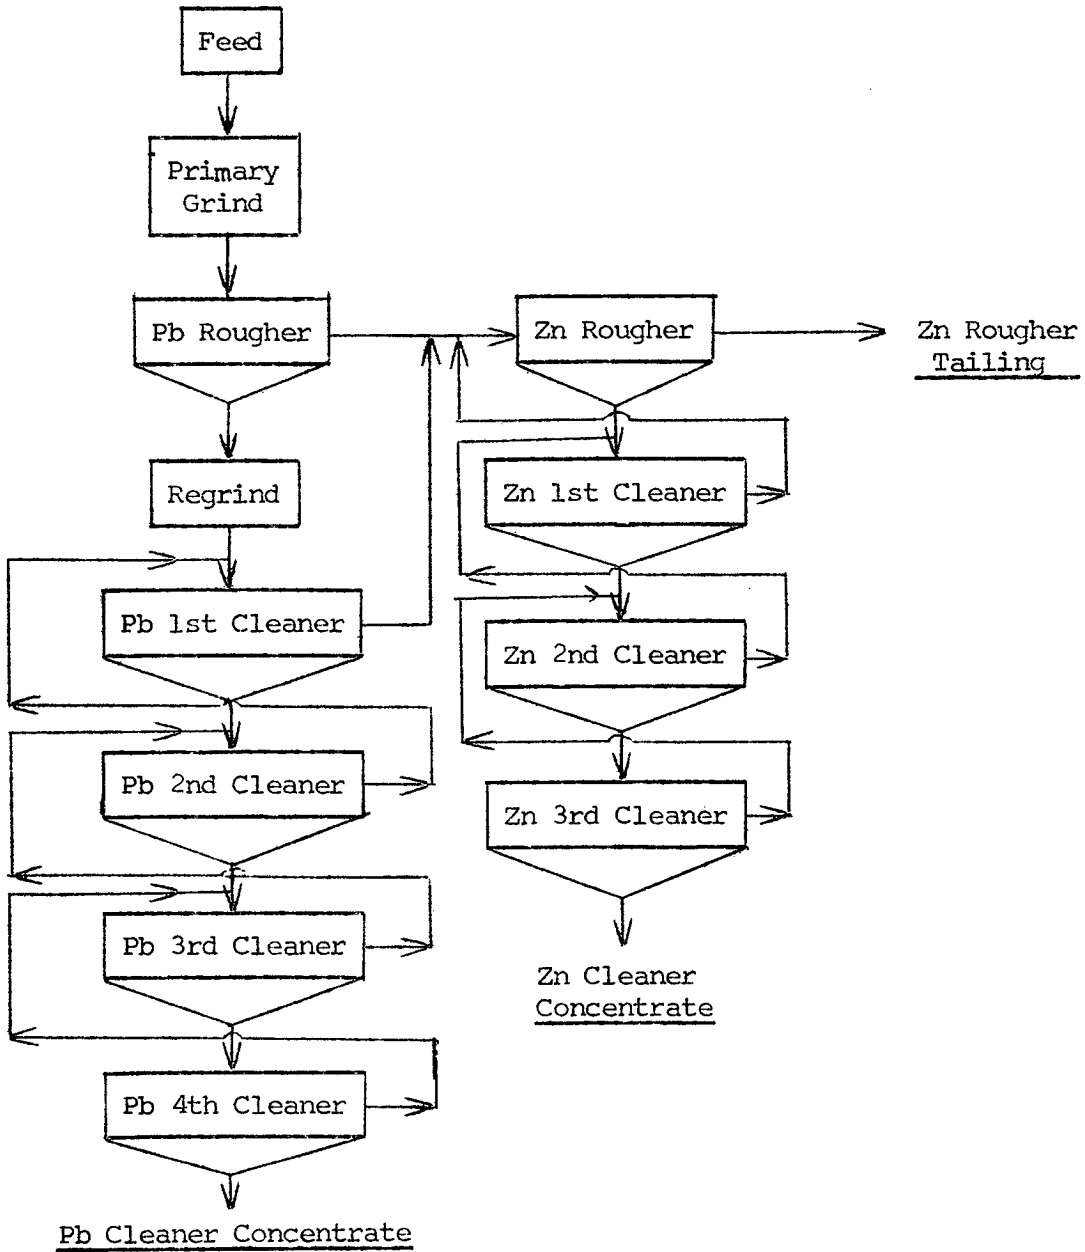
Feed

Primary Grind

Pb Rougher

Zn Rougher

Zn Rougher Tailing

Regrind

Zn 1st Cleaner

Pb 1st Cleaner

Zn 2nd Cleaner

Pb 2nd Cleaner

Zn 3rd Cleaner

Pb 3rd Cleaner

Zn Cleaner Concentrate

Pb 4th Cleaner

Pb Cleaner Concentrate